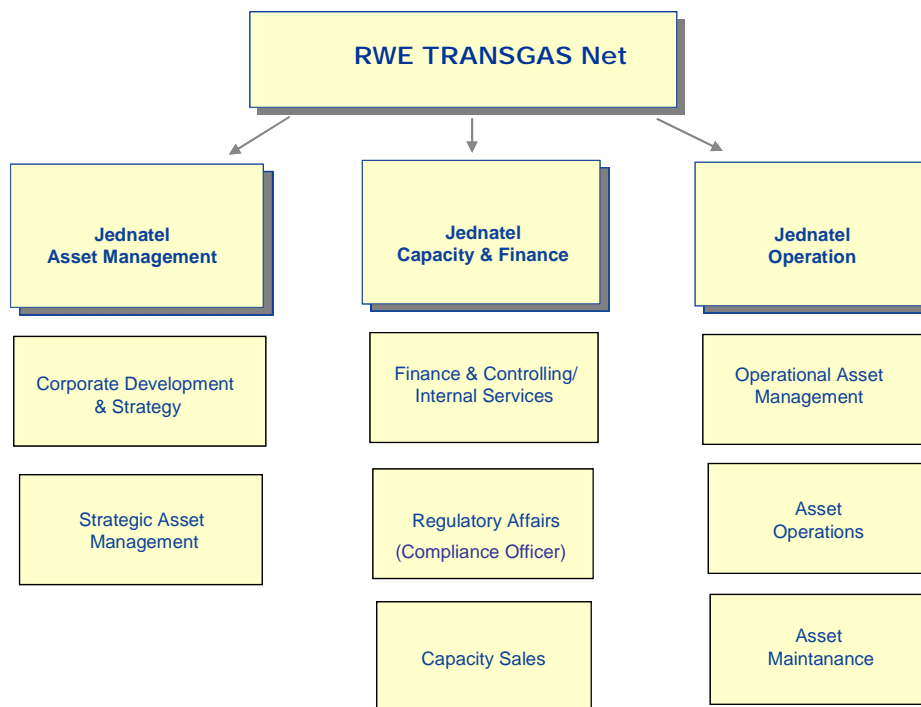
RWE TRANSGAS Net

Jednatel
Asset Management

Corporate Development & Strategy

Strategic Asset Management

Jednatel
Capacity & Finance

Finance & Controlling/ Internal Services

Regulatory Affairs
(Compliance Officer)

Capacity Sales

Jednatel
Operation

Operational Asset Management

Asset Operations

Asset Maintanance